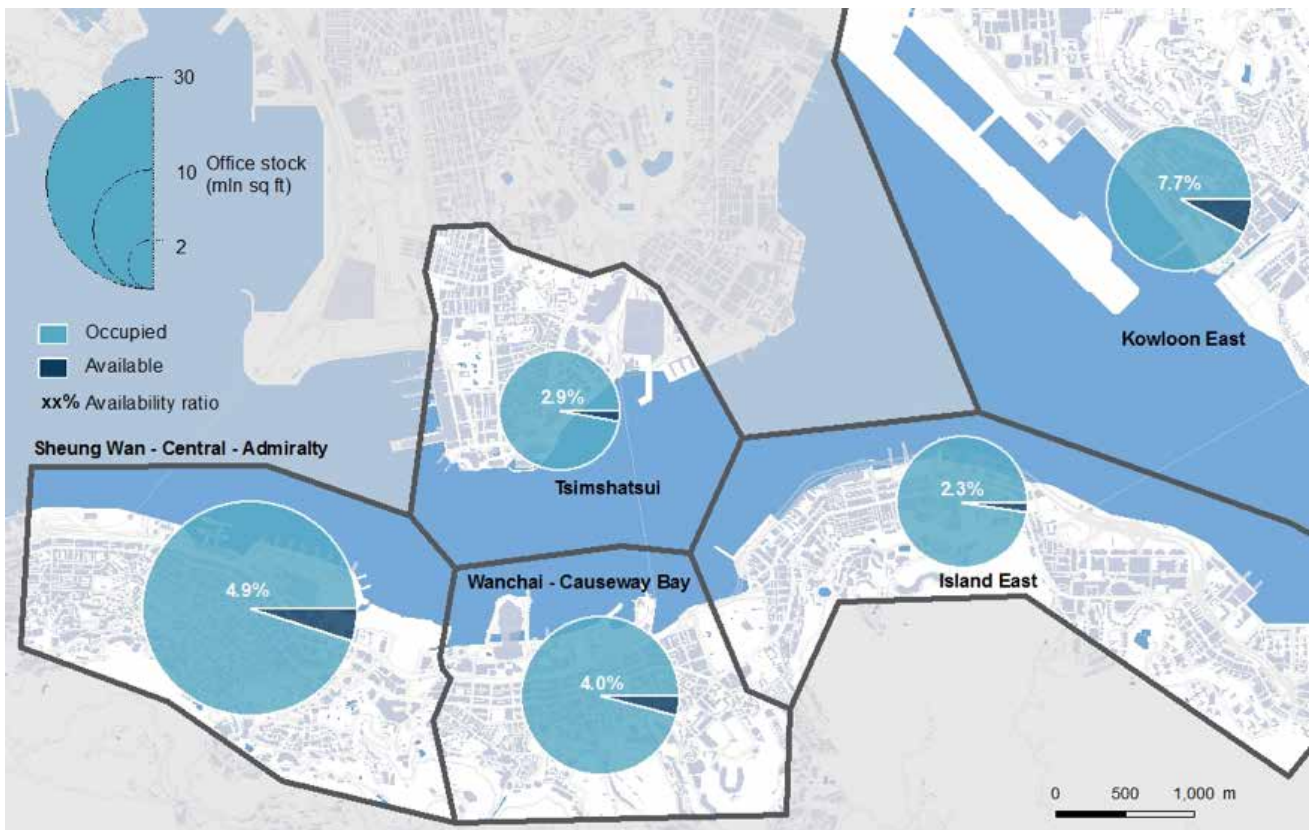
30

10 Office stock (mln sq ft)

2

Occupied

Available

xx% Availability ratio

Kowloon East

7.7%

2.9%

Tsimshatsui

Sheung Wan - Central - Admiralty

4.9%

Wanchai - Causeway Bay

4.0%

2.3%

Island East

0 500 1,000 m